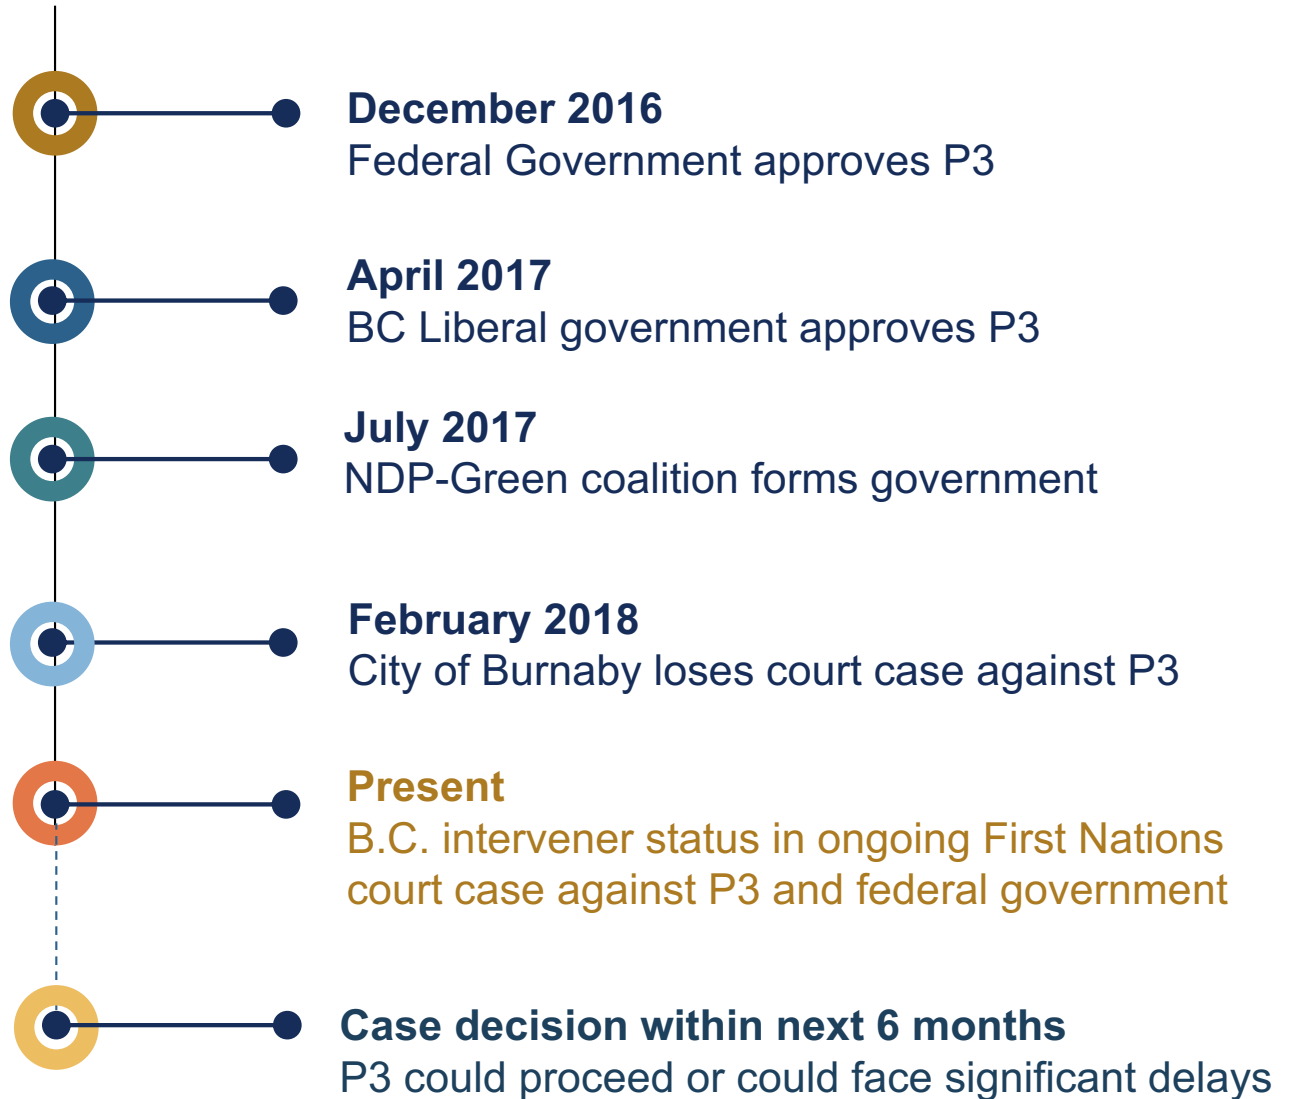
December 2016
Federal Government approves P3

April 2017
BC Liberal government approves P3

July 2017
NDP-Green coalition forms government

February 2018
City of Burnaby loses court case against P3

Present
B.C. intervener status in ongoing First Nations court case against P3 and federal government

Case decision within next 6 months
P3 could proceed or could face significant delays